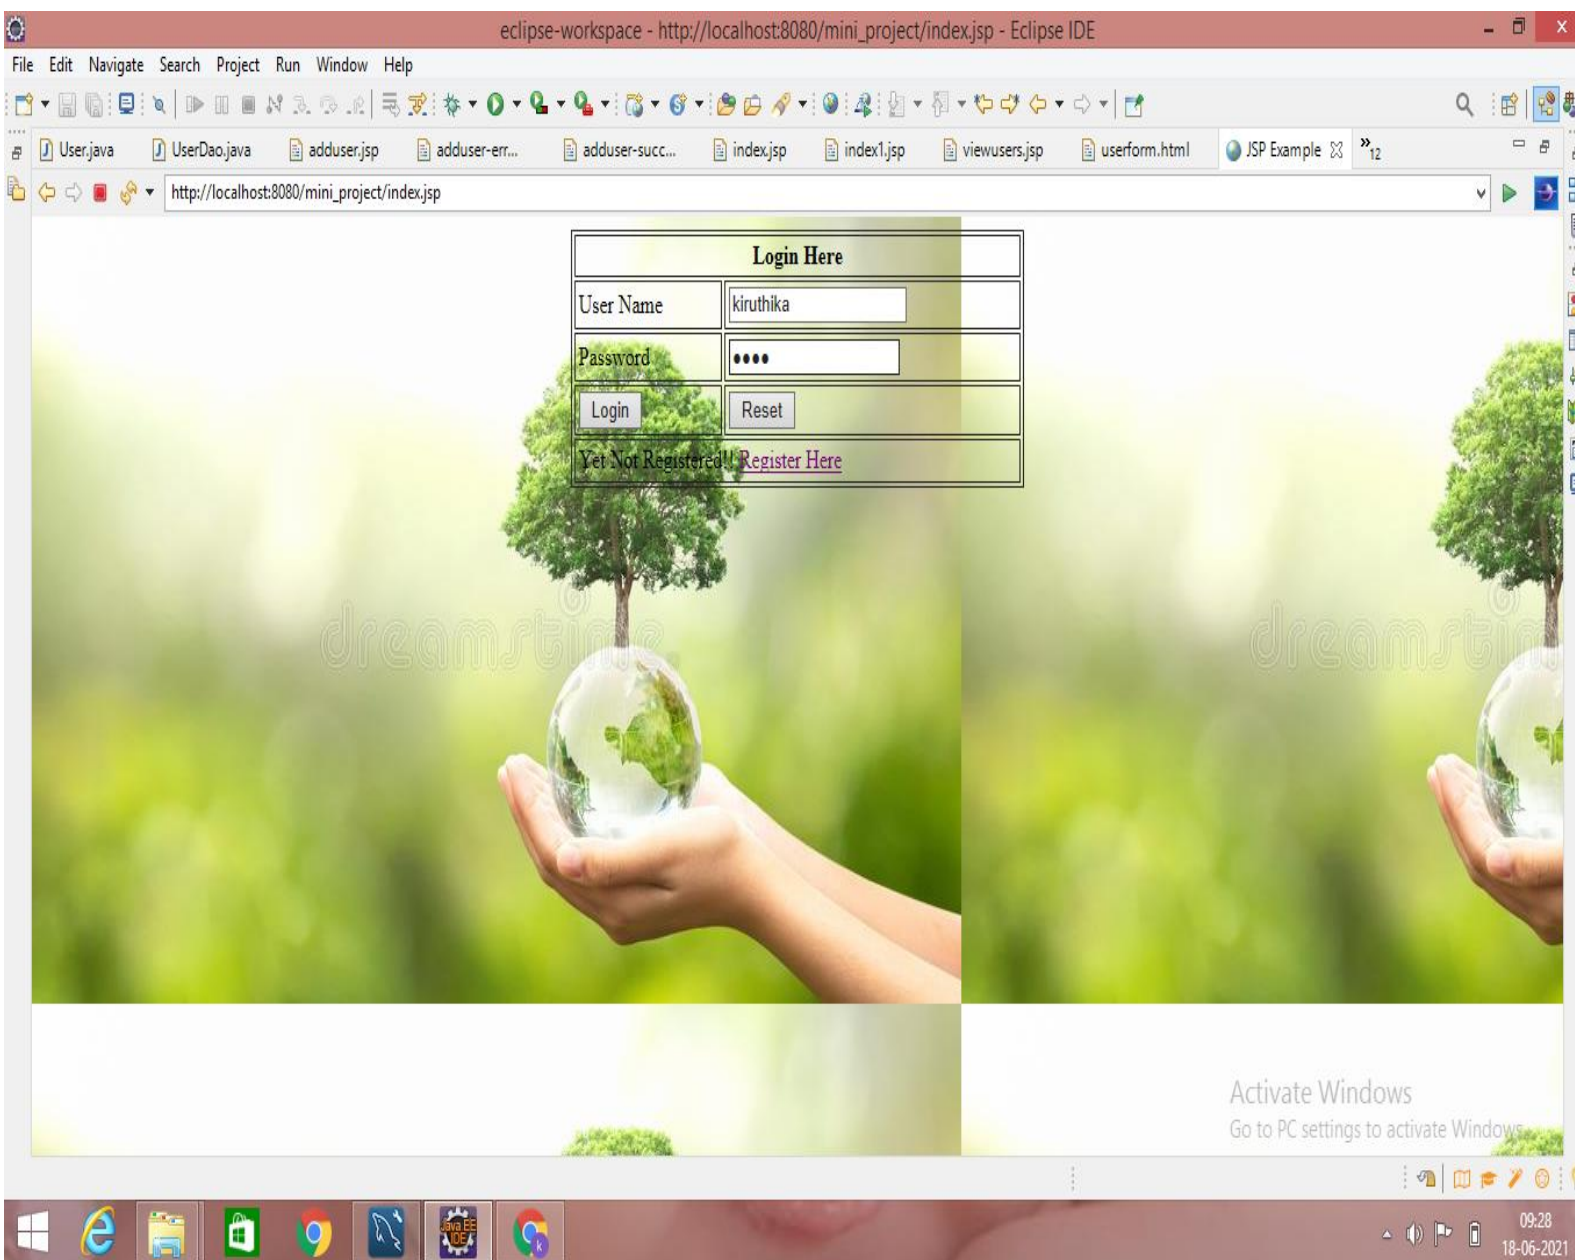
eclipse-workspace - http://localhost:8080/mini_project/index.jsp - Eclipse IDE

File Edit Navigate Search Project Run Window Help

User.java UserDao.java adduser.jsp adduser-err... adduser-succ... index.jsp index1.jsp viewusers.jsp userform.html JSP Example »12

http://localhost:8080/mini_project/index.jsp

| Login Here | |
|---|---|
| User Name | kiruthika |
| Password | •••• |
| Login | Reset |
| Yet Not Registered!! Register Here | |

dreamstime

dreamstime

Activate Windows
Go to PC settings to activate Windows.

09:28
18-06-2021